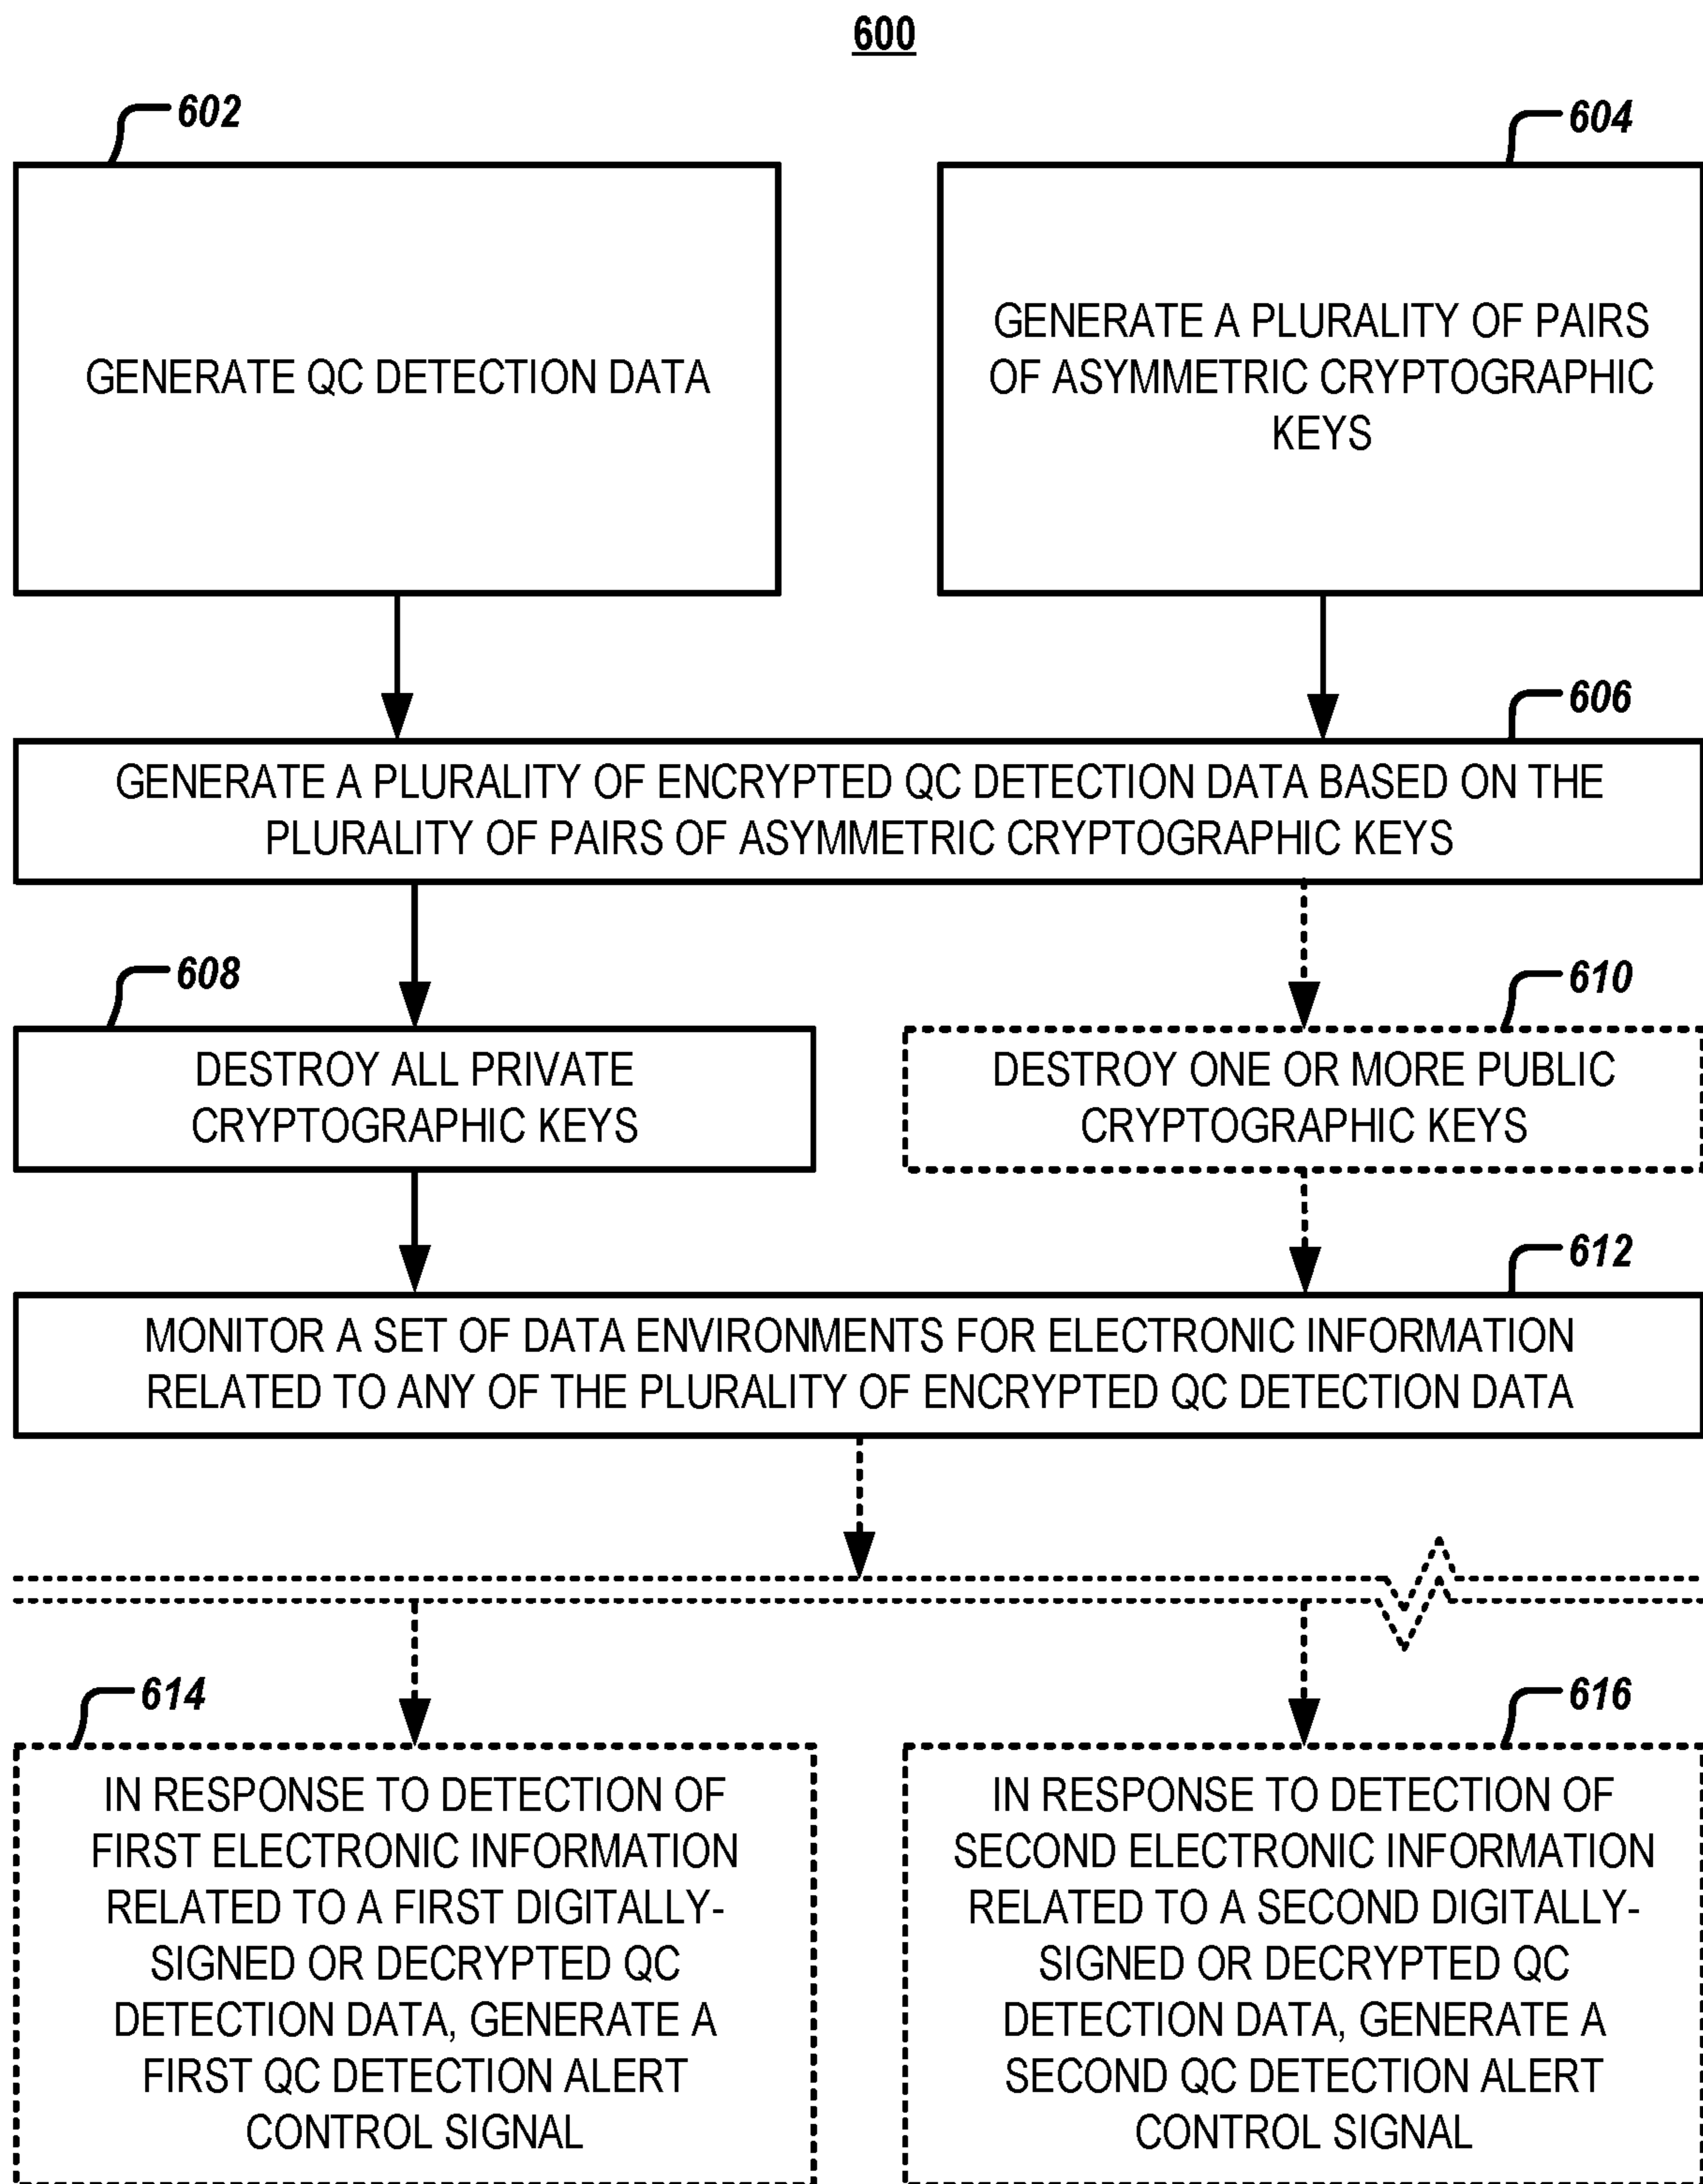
600

602

GENERATE QC DETECTION DATA

604

GENERATE A PLURALITY OF PAIRS OF ASYMMETRIC CRYPTOGRAPHIC KEYS

606

GENERATE A PLURALITY OF ENCRYPTED QC DETECTION DATA BASED ON THE PLURALITY OF PAIRS OF ASYMMETRIC CRYPTOGRAPHIC KEYS

608

DESTROY ALL PRIVATE CRYPTOGRAPHIC KEYS

610

DESTROY ONE OR MORE PUBLIC CRYPTOGRAPHIC KEYS

612

MONITOR A SET OF DATA ENVIRONMENTS FOR ELECTRONIC INFORMATION RELATED TO ANY OF THE PLURALITY OF ENCRYPTED QC DETECTION DATA

614

IN RESPONSE TO DETECTION OF FIRST ELECTRONIC INFORMATION RELATED TO A FIRST DIGITALLY-SIGNED OR DECRYPTED QC DETECTION DATA, GENERATE A FIRST QC DETECTION ALERT CONTROL SIGNAL

616

IN RESPONSE TO DETECTION OF SECOND ELECTRONIC INFORMATION RELATED TO A SECOND DIGITALLY-SIGNED OR DECRYPTED QC DETECTION DATA, GENERATE A SECOND QC DETECTION ALERT CONTROL SIGNAL